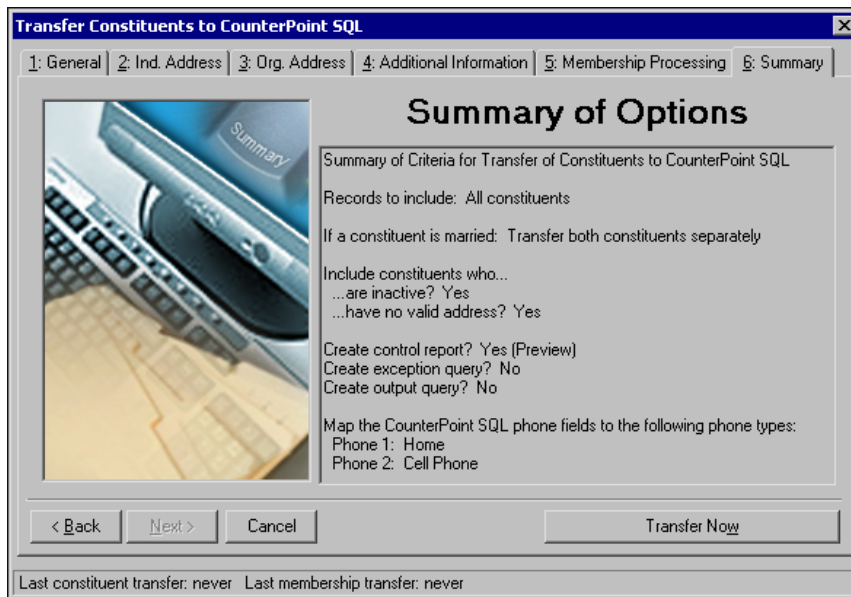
Transfer Constituents to CounterPoint SQL

1: General | 2: Ind. Address | 3: Org. Address | 4: Additional Information | 5: Membership Processing | 6: Summary

Summary

Summary of Options

Summary of Criteria for Transfer of Constituents to CounterPoint SQL

Records to include: All constituents

If a constituent is married: Transfer both constituents separately

Include constituents who...
...are inactive? Yes
...have no valid address? Yes

Create control report? Yes (Preview)
Create exception query? No
Create output query? No

Map the CounterPoint SQL phone fields to the following phone types:
Phone 1: Home
Phone 2: Cell Phone

< Back | Next > | Cancel | Transfer Now

Last constituent transfer: never Last membership transfer: never